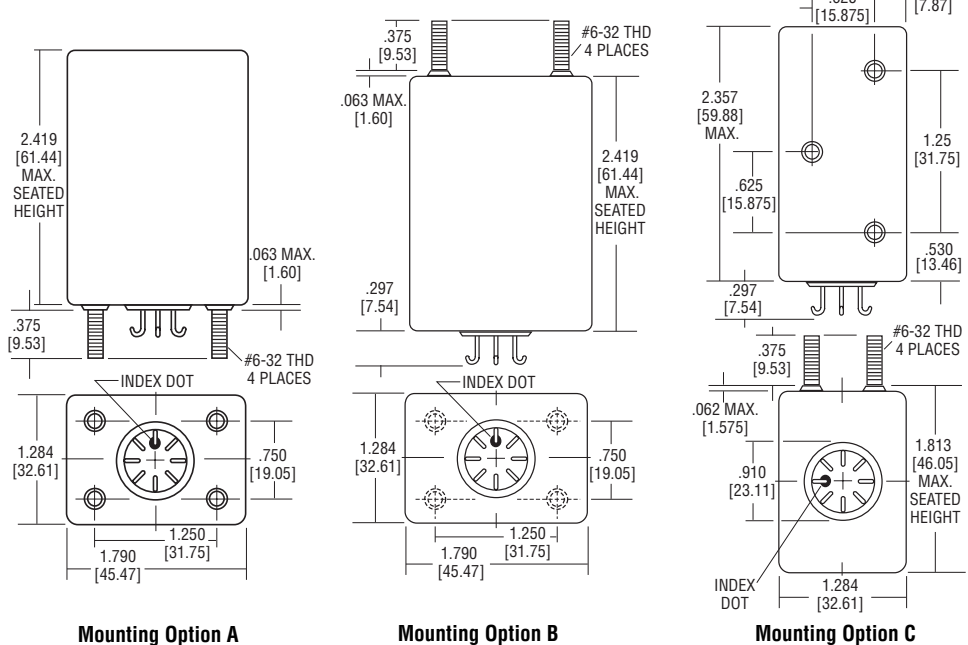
2.419
[61.44]
MAX.
SEATED
HEIGHT

.063 MAX.
[1.60]

.375
[9.53]

#6-32 THD
4 PLACES

INDEX DOT

1.284
[32.61]

.750
[19.05]

1.250
[31.75]

1.790
[45.47]

Mounting Option A

.375
[9.53]

#6-32 THD
4 PLACES

.063 MAX.
[1.60]

2.419
[61.44]
MAX.
SEATED
HEIGHT

.297
[7.54]

INDEX DOT

1.284
[32.61]

.750
[19.05]

1.250
[31.75]

1.790
[45.47]

Mounting Option B

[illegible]
[15.875]

[7.87]

2.357
[59.88]
MAX.

1.25
[31.75]

.625
[15.875]

.530
[13.46]

.297
[7.54]

#6-32 THD
4 PLACES

.375
[9.53]

.062 MAX.
[1.575]

1.813
[46.05]
MAX.
SEATED
HEIGHT

.910
[23.11]

INDEX
DOT

1.284
[32.61]

Mounting Option C